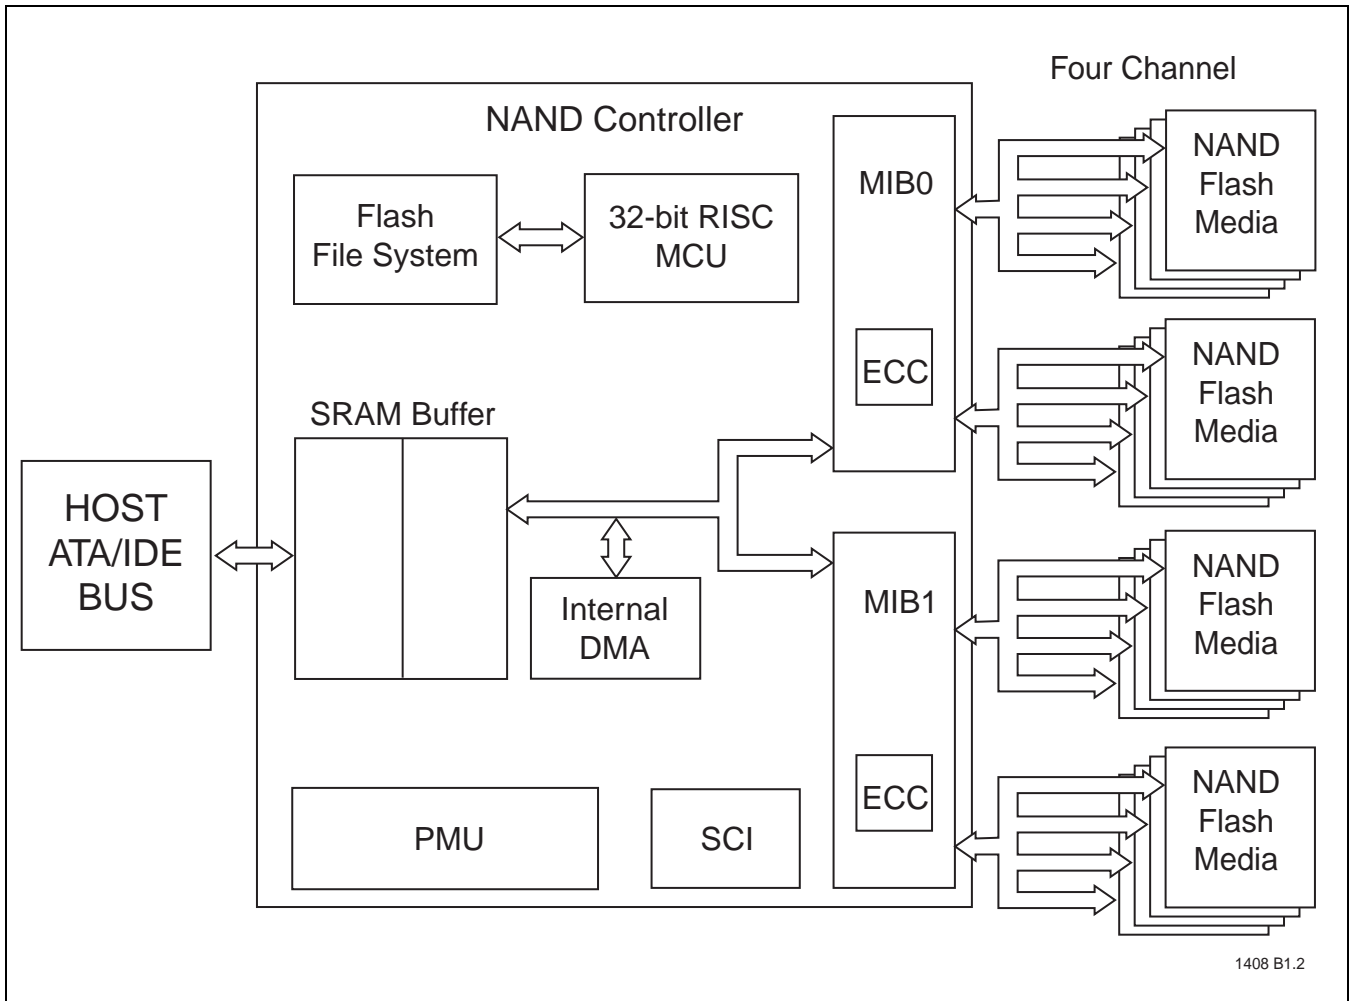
Four Channel

NAND Controller

Flash File System

32-bit RISC MCU

MIB0

ECC

SRAM Buffer

HOST ATA/IDE BUS

Internal DMA

MIB1

ECC

PMU

SCI

NAND Flash Media

NAND Flash Media

NAND Flash Media

NAND Flash Media

1408 B1.2